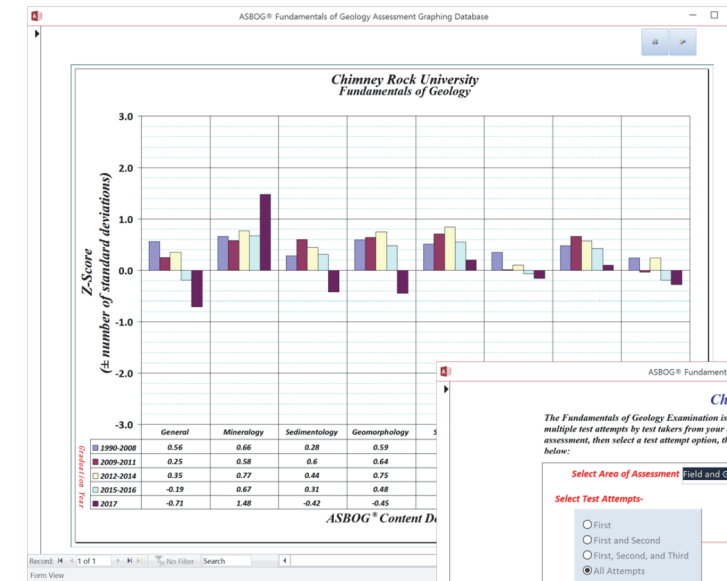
ASBOG® Fundamentals of Geology Assessment Graphing Database

Chimney Rock University
Fundamentals of Geology

Z-Score
(± number of standard deviations)

3.0
2.0
1.0
0.0
-1.0
-2.0
-3.0

Graduation Year

| | General | Mineralogy | Sedimentology | Geomorphology | S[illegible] |
|---|---|---|---|---|---|
| 1990-2008 | 0.56 | 0.66 | 0.28 | 0.59 | |
| 2009-2011 | 0.25 | 0.58 | 0.6 | 0.64 | |
| 2012-2014 | 0.35 | 0.77 | 0.44 | 0.75 | |
| 2015-2016 | -0.19 | 0.67 | 0.31 | 0.48 | |
| 2017 | -0.71 | 1.48 | -0.42 | -0.45 | |

ASBOG® Content D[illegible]

Record: 1 of 1 No Filter Search

Form View

ASBOG® Fundament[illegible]

Ch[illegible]

The Fundamentals of Geology Examination is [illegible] multiple test attempts by test takers from your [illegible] assessment, then select a test attempt option, th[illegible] below:

Select Area of Assessment Field and G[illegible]

Select Test Attempts-

First
First and Second
First, Second, and Third
All Attempts